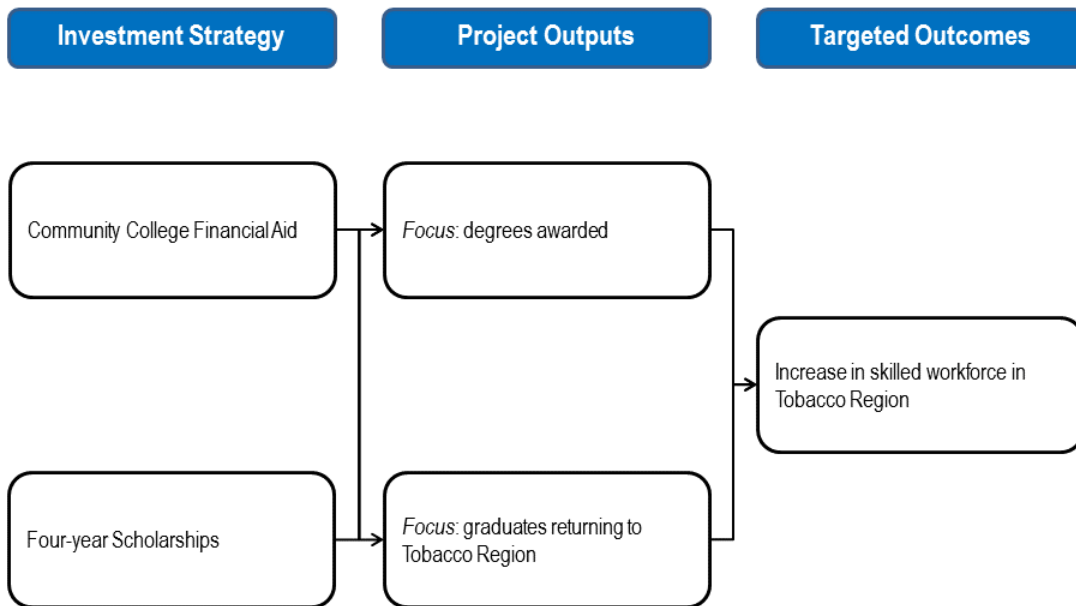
Investment Strategy

Project Outputs

Targeted Outcomes

Community College Financial Aid

Focus: degrees awarded

Increase in skilled workforce in Tobacco Region

Four-year Scholarships

Focus: graduates returning to Tobacco Region